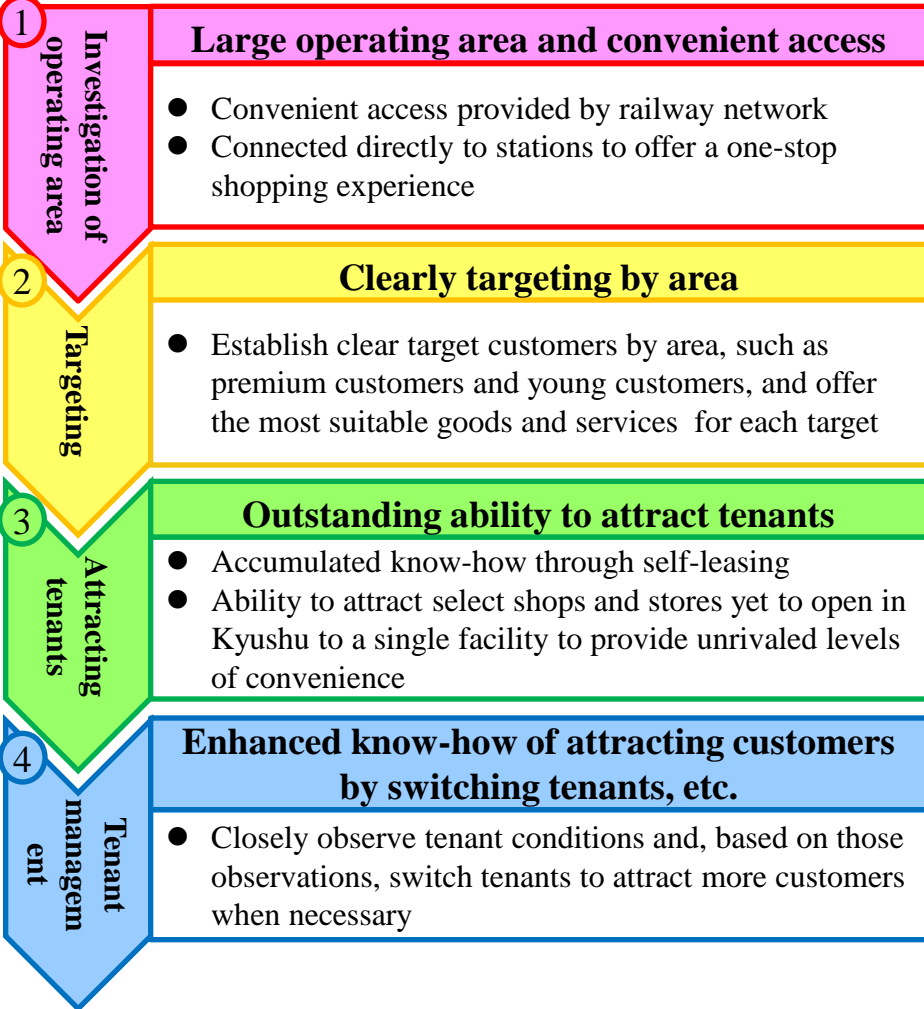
1
Investigation of operating area

Large operating area and convenient access

- Convenient access provided by railway network
- Connected directly to stations to offer a one-stop shopping experience

2
Targeting

Clearly targeting by area

- Establish clear target customers by area, such as premium customers and young customers, and offer the most suitable goods and services for each target

3
Attracting tenants

Outstanding ability to attract tenants

- Accumulated know-how through self-leasing
- Ability to attract select shops and stores yet to open in Kyushu to a single facility to provide unrivaled levels of convenience

4
Tenant managem ent

Enhanced know-how of attracting customers by switching tenants, etc.

- Closely observe tenant conditions and, based on those observations, switch tenants to attract more customers when necessary